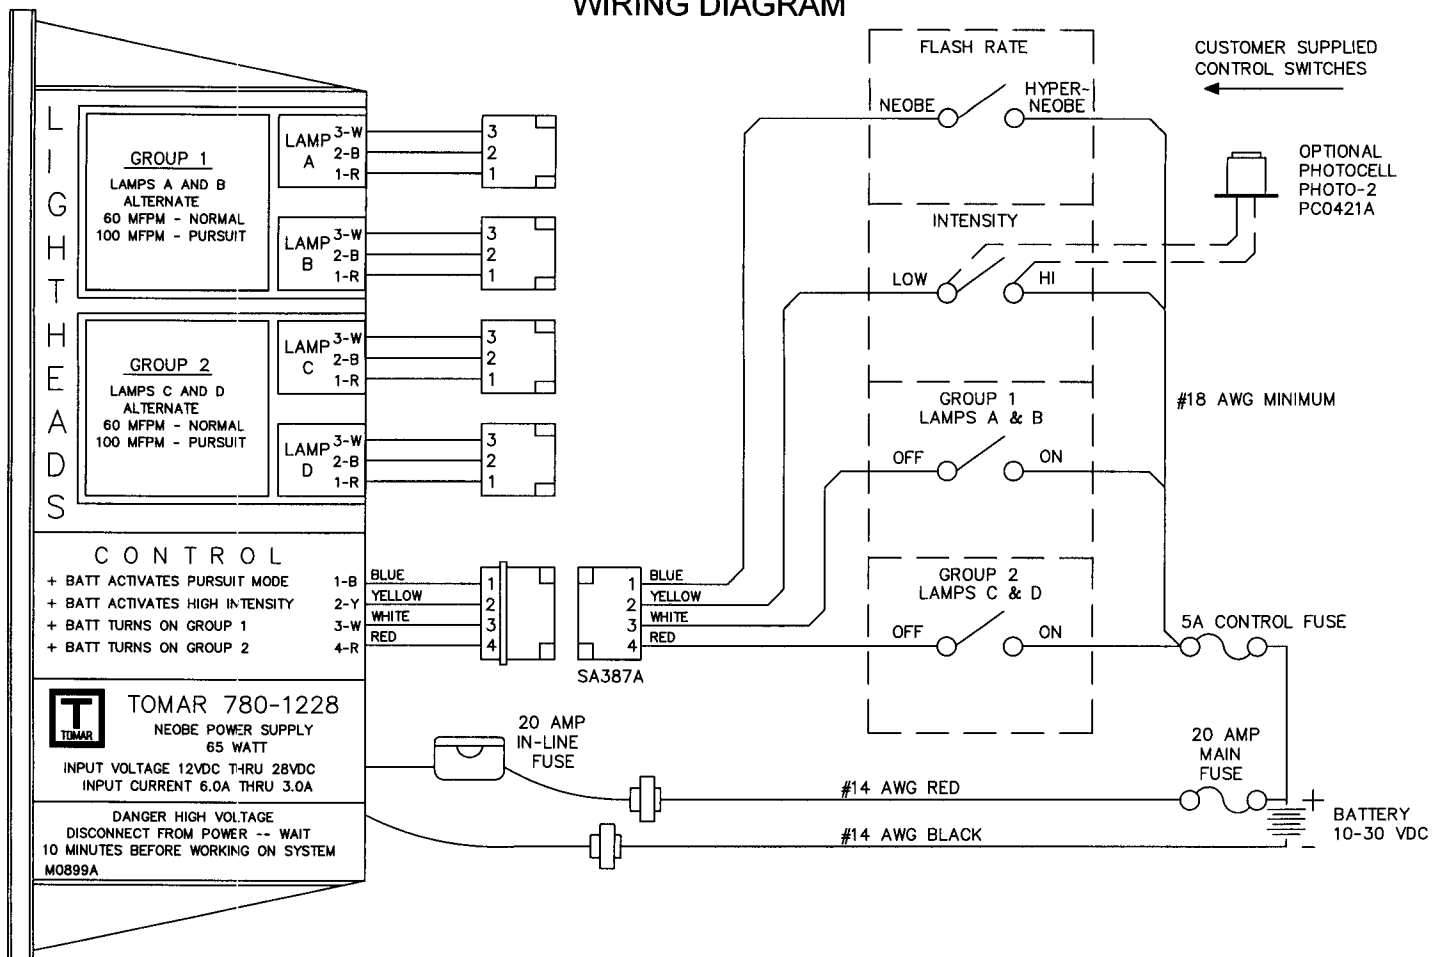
WIRING DIAGRAM

FLASH RATE
NEOBE
HYPER-NEOBE

CUSTOMER SUPPLIED CONTROL SWITCHES

L I G H T H E A D S

GROUP 1
LAMPS A AND B ALTERNATE
60 MFPM - NORMAL
100 MFPM - PURSUIT

LAMP A 3-W 2-B 1-R
3 2 1

LAMP B 3-W 2-B 1-R
3 2 1

OPTIONAL PHOTOCELL PHOTO-2 PC0421A

INTENSITY
LOW
HI

GROUP 2
LAMPS C AND D ALTERNATE
60 MFPM - NORMAL
100 MFPM - PURSUIT

LAMP C 3-W 2-B 1-R
3 2 1

LAMP D 3-W 2-B 1-R
3 2 1

GROUP 1
LAMPS A & B
OFF
ON

#18 AWG MINIMUM

C O N T R O L
+ BATT ACTIVATES PURSUIT MODE 1-B
+ BATT ACTIVATES HIGH INTENSITY 2-Y
+ BATT TURNS ON GROUP 1 3-W
+ BATT TURNS ON GROUP 2 4-R

BLUE YELLOW WHITE RED
1 2 3 4

1 2 3 4
BLUE YELLOW WHITE RED
SA387A

GROUP 2
LAMPS C & D
OFF
ON

5A CONTROL FUSE

TOMAR
TOMAR 780-1228
NEOBE POWER SUPPLY
65 WATT
INPUT VOLTAGE 12VDC THRU 28VDC
INPUT CURRENT 6.0A THRU 3.0A

20 AMP IN-LINE FUSE

20 AMP MAIN FUSE

#14 AWG RED

+
BATTERY 10-30 VDC
-

DANGER HIGH VOLTAGE
DISCONNECT FROM POWER -- WAIT
10 MINUTES BEFORE WORKING ON SYSTEM
M0899A

#14 AWG BLACK